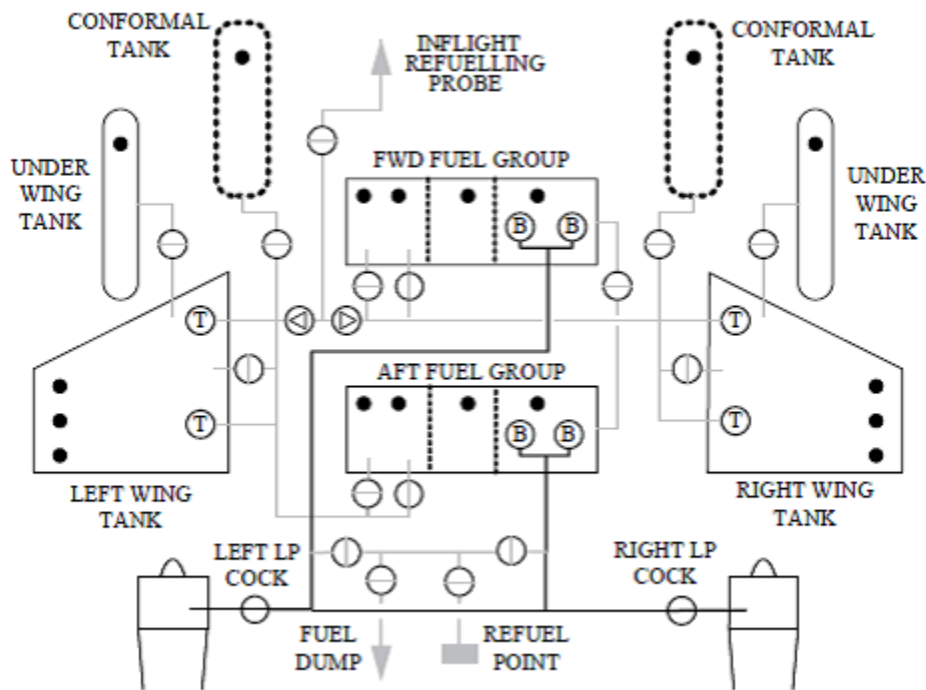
CONFORMAL TANK

INFLIGHT REFUELLING PROBE

CONFORMAL TANK

UNDER WING TANK

FWD FUEL GROUP

UNDER WING TANK

B B

T

T

AFT FUEL GROUP

T

T

B B

LEFT WING TANK

RIGHT WING TANK

LEFT LP COCK

RIGHT LP COCK

FUEL DUMP

REFUEL POINT